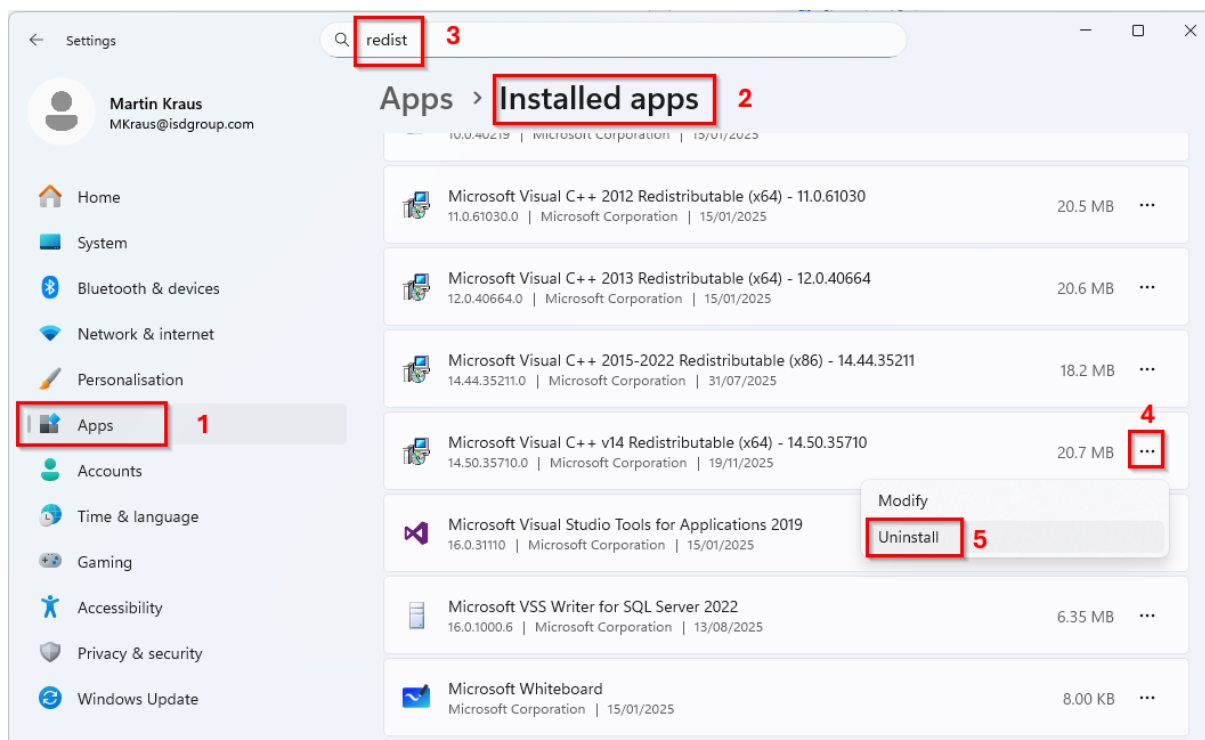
Settings

redist 3

Martin Kraus
MKraus@isdgroup.com

Apps > Installed apps 2

10.0.40219 | Microsoft Corporation | 15/01/2025

Home
System
Bluetooth & devices
Network & internet
Personalisation
Apps 1
Accounts
Time & language
Gaming
Accessibility
Privacy & security
Windows Update

Microsoft Visual C++ 2012 Redistributable (x64) - 11.0.61030
11.0.61030.0 | Microsoft Corporation | 15/01/2025
20.5 MB

Microsoft Visual C++ 2013 Redistributable (x64) - 12.0.40664
12.0.40664.0 | Microsoft Corporation | 15/01/2025
20.6 MB

Microsoft Visual C++ 2015-2022 Redistributable (x86) - 14.44.35211
14.44.35211.0 | Microsoft Corporation | 31/07/2025
18.2 MB

4

Microsoft Visual C++ v14 Redistributable (x64) - 14.50.35710
14.50.35710.0 | Microsoft Corporation | 19/11/2025
20.7 MB

Modify
Uninstall 5

Microsoft Visual Studio Tools for Applications 2019
16.0.31110 | Microsoft Corporation | 15/01/2025

Microsoft VSS Writer for SQL Server 2022
16.0.1000.6 | Microsoft Corporation | 13/08/2025
6.35 MB

Microsoft Whiteboard
Microsoft Corporation | 15/01/2025
8.00 KB